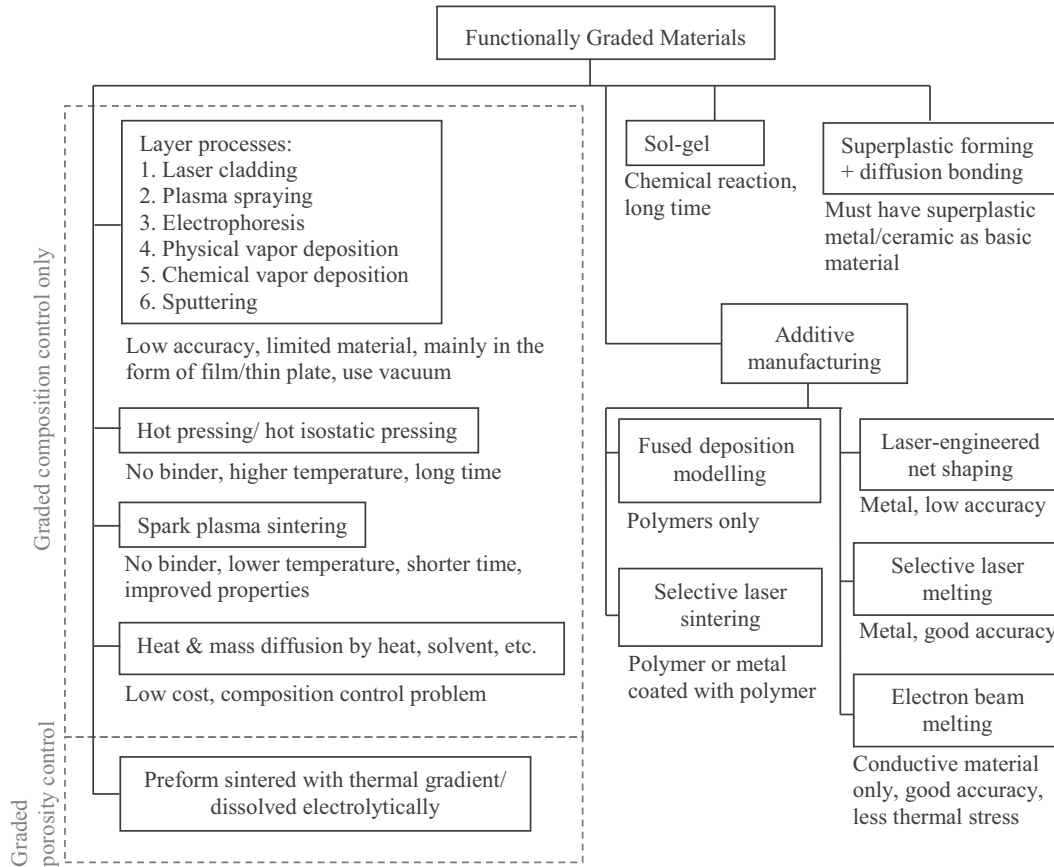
Functionally Graded Materials

Graded composition control only

Layer processes:
1. Laser cladding
2. Plasma spraying
3. Electrophoresis
4. Physical vapor deposition
5. Chemical vapor deposition
6. Sputtering

Low accuracy, limited material, mainly in the form of film/thin plate, use vacuum

Hot pressing/ hot isostatic pressing

No binder, higher temperature, long time

Spark plasma sintering

No binder, lower temperature, shorter time, improved properties

Heat & mass diffusion by heat, solvent, etc.

Low cost, composition control problem

Graded porosity control

Preform sintered with thermal gradient/ dissolved electrolytically

Sol-gel

Chemical reaction, long time

Superplastic forming + diffusion bonding

Must have superplastic metal/ceramic as basic material

Additive manufacturing

Fused deposition modelling

Polymers only

Selective laser sintering

Polymer or metal coated with polymer

Laser-engineered net shaping

Metal, low accuracy

Selective laser melting

Metal, good accuracy

Electron beam melting

Conductive material only, good accuracy, less thermal stress